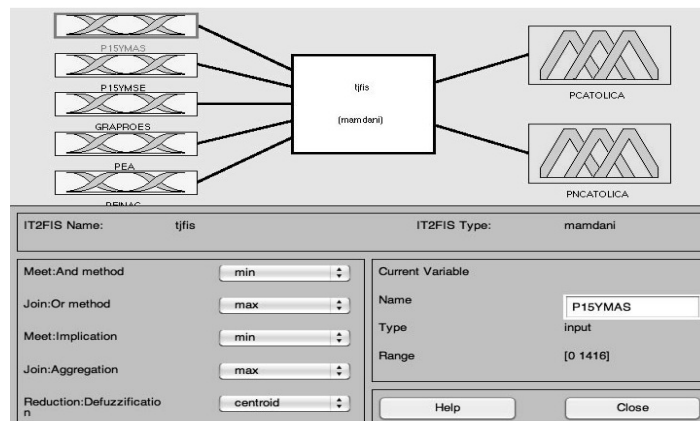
P15YMAS
P15YMSE
GRAPROES
PEA
PEINAC

tjfis
(mamdani)

PCATOLICA
PNCATOLICA

IT2FIS Name: tjfis
IT2FIS Type: mamdani

Meet:And method min
Join:Or method max
Meet:Implication min
Join:Aggregation max
Reduction:Defuzzification centroid

Current Variable
Name P15YMAS
Type input
Range [0 1416]

Help
Close